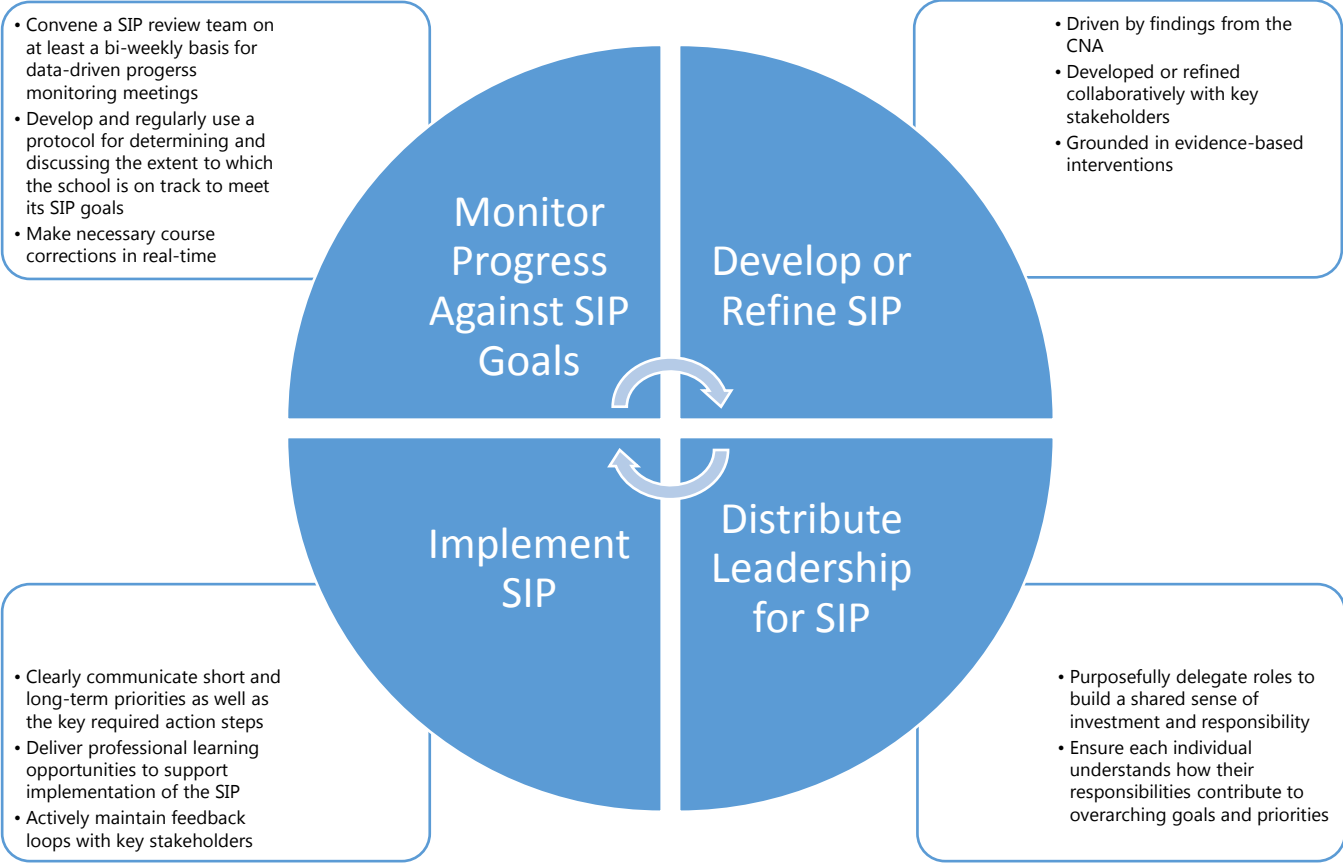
• Convene a SIP review team on at least a bi-weekly basis for data-driven progerss monitoring meetings
• Develop and regularly use a protocol for determining and discussing the extent to which the school is on track to meet its SIP goals
• Make necessary course corrections in real-time

• Driven by findings from the CNA
• Developed or refined collaboratively with key stakeholders
• Grounded in evidence-based interventions

Monitor Progress Against SIP Goals

Develop or Refine SIP

Implement SIP

Distribute Leadership for SIP

• Clearly communicate short and long-term priorities as well as the key required action steps
• Deliver professional learning opportunities to support implementation of the SIP
• Actively maintain feedback loops with key stakeholders

• Purposefully delegate roles to build a shared sense of investment and responsibility
• Ensure each individual understands how their responsibilities contribute to overarching goals and priorities